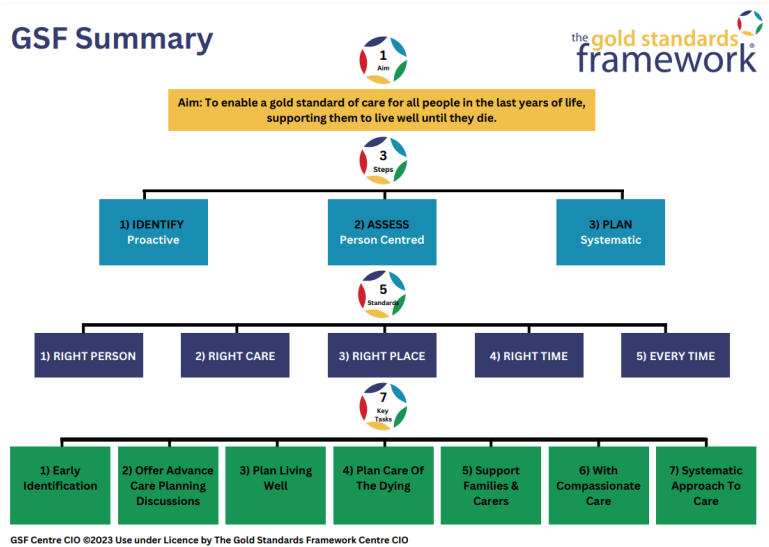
GSF Summary

the gold standards framework®

1
Aim

Aim: To enable a gold standard of care for all people in the last years of life, supporting them to live well until they die.

3
Steps

1) IDENTIFY
Proactive

2) ASSESS
Person Centred

3) PLAN
Systematic

5
Standards

1) RIGHT PERSON

2) RIGHT CARE

3) RIGHT PLACE

4) RIGHT TIME

5) EVERY TIME

7
Key Tasks

1) Early Identification

2) Offer Advance Care Planning Discussions

3) Plan Living Well

4) Plan Care Of The Dying

5) Support Families & Carers

6) With Compassionate Care

7) Systematic Approach To Care

GSF Centre CIO ©2023 Use under Licence by The Gold Standards Framework Centre CIO